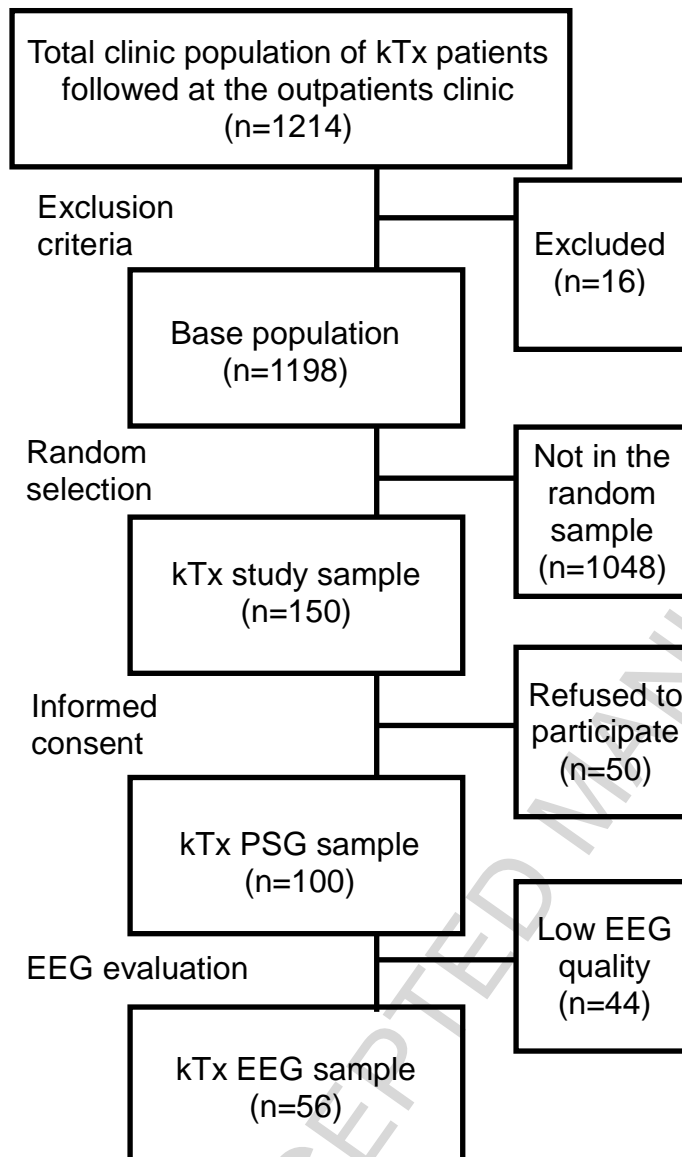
Total clinic population of kTx patients followed at the outpatients clinic (n=1214)

Exclusion criteria

Excluded (n=16)

Base population (n=1198)

Random selection

Not in the random sample (n=1048)

kTx study sample (n=150)

Informed consent

Refused to participate (n=50)

kTx PSG sample (n=100)

EEG evaluation

Low EEG quality (n=44)

kTx EEG sample (n=56)

ACCEPTED MAN